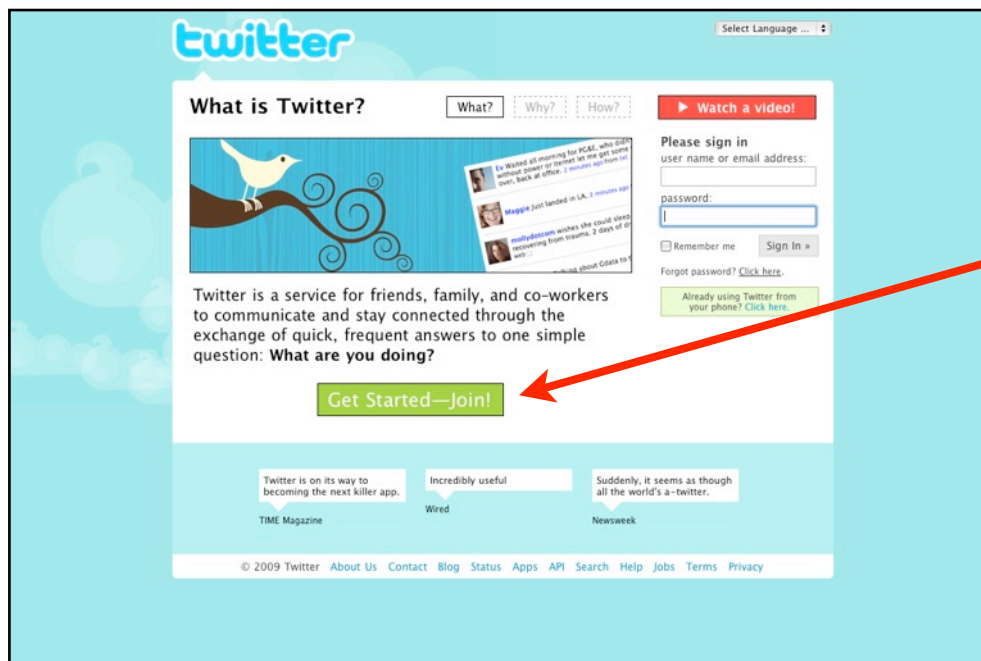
twitter

Select Language ...

What is Twitter?

What? Why? How?

Watch a video!

Ev Waited all morning for PG&E, who didn't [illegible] without power or Internet let me get some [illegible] over, back at office. 2 minutes ago from txt

Maggie Just landed in LA. 2 minutes ago

mollydotcom wishes she could sleep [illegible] recovering from trauma. 2 days of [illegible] web

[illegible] about Gdata to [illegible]

Twitter is a service for friends, family, and co-workers to communicate and stay connected through the exchange of quick, frequent answers to one simple question: **What are you doing?**

Get Started—Join!

Please sign in
user name or email address:

password:

Remember me

Sign In »

Forgot password? Click here.

Already using Twitter from your phone? Click here.

Twitter is on its way to becoming the next killer app.
TIME Magazine

Incredibly useful
Wired

Suddenly, it seems as though all the world's a-twitter.
Newsweek

© 2009 Twitter About Us Contact Blog Status Apps API Search Help Jobs Terms Privacy